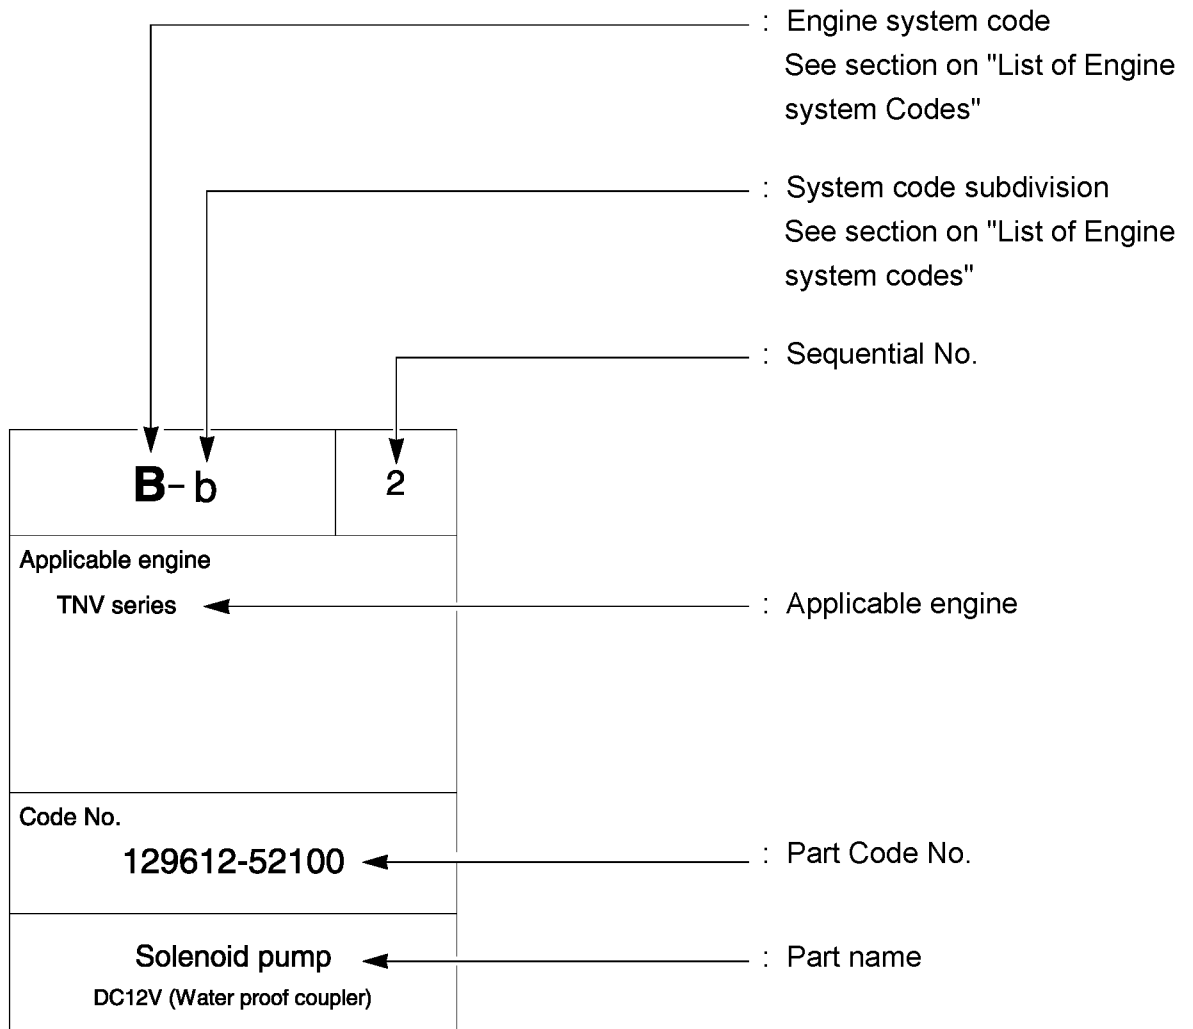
: Engine system code
See section on "List of Engine system Codes"

: System code subdivision
See section on "List of Engine system codes"

: Sequential No.

B- b

2

Applicable engine

TNV series

: Applicable engine

Code No.

129612-52100

: Part Code No.

Solenoid pump

DC12V (Water proof coupler)

: Part name